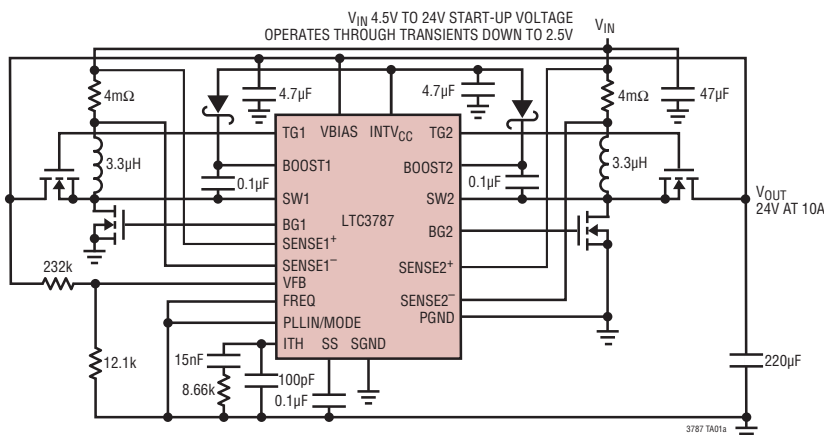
$V_{IN}$ 4.5V TO 24V START-UP VOLTAGE OPERATES THROUGH TRANSIENTS DOWN TO 2.5V

$V_{IN}$

4mΩ

4.7μF

4.7μF

4mΩ

47μF

TG1 VBIAS $INTV_{CC}$ TG2

3.3μH

BOOST1

BOOST2

3.3μH

0.1μF

0.1μF

SW1

SW2

$V_{OUT}$
24V AT 10A

BG1

LTC3787

$SENSE1^{+}$

BG2

$SENSE1^{-}$

$SENSE2^{+}$

232k

VFB

FREQ

$SENSE2^{-}$

PGND

PLLIN/MODE

12.1k

ITH SS SGND

15nF

8.66k

100pF

0.1μF

220μF

3787 TA01a